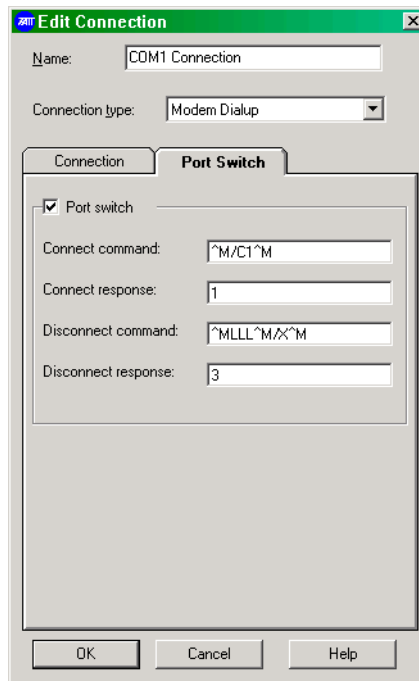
Edit Connection

Name: COM1 Connection

Connection type: Modem Dialup

Connection | Port Switch

Port switch

Connect command: ^M/C1^M

Connect response: 1

Disconnect command: ^MLLL^M/X^M

Disconnect response: 3

OK | Cancel | Help